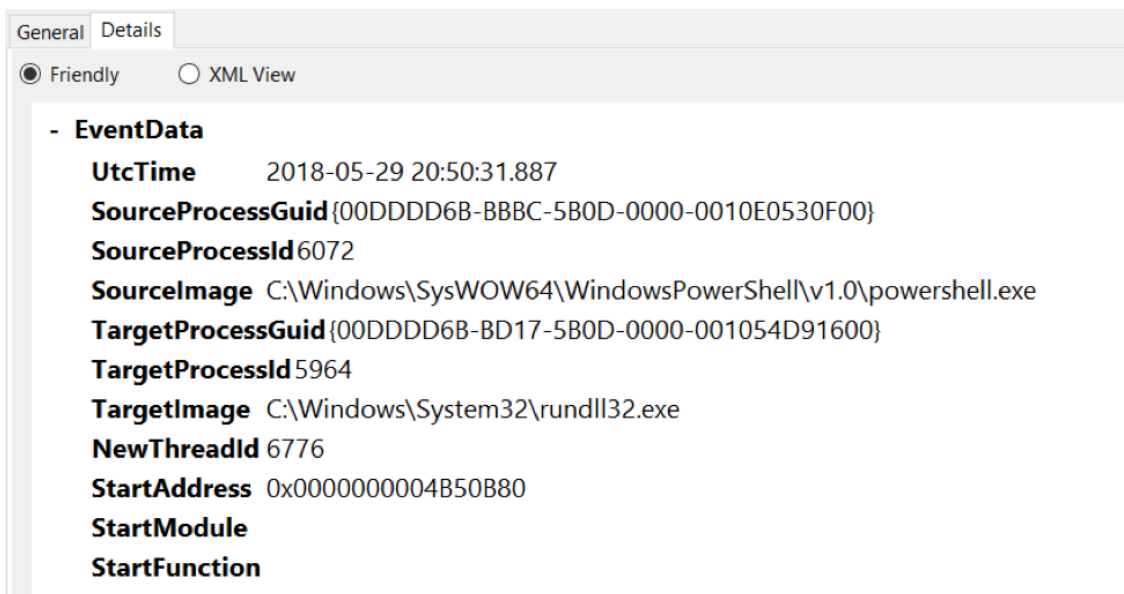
General Details

Friendly XML View

- EventData

UtcTime 2018-05-29 20:50:31.887

SourceProcessGuid {00DDDD6B-BBBC-5B0D-0000-0010E0530F00}

SourceProcessId 6072

SourceImage C:\Windows\SysWOW64\WindowsPowerShell\v1.0\powershell.exe

TargetProcessGuid {00DDDD6B-BD17-5B0D-0000-001054D91600}

TargetProcessId 5964

TargetImage C:\Windows\System32\rundll32.exe

NewThreadId 6776

StartAddress 0x0000000004B50B80

StartModule

StartFunction